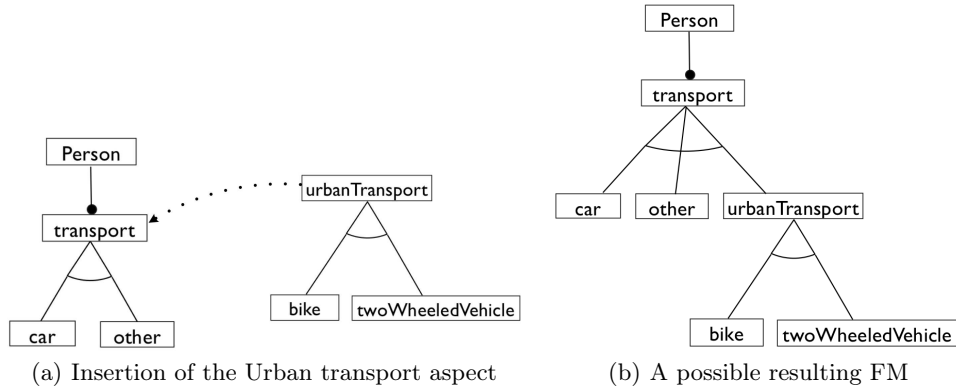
Person

transport

car

other

urbanTransport

bike

twoWheeledVehicle

(a) Insertion of the Urban transport aspect

Person

transport

car

other

urbanTransport

bike

twoWheeledVehicle

(b) A possible resulting FM